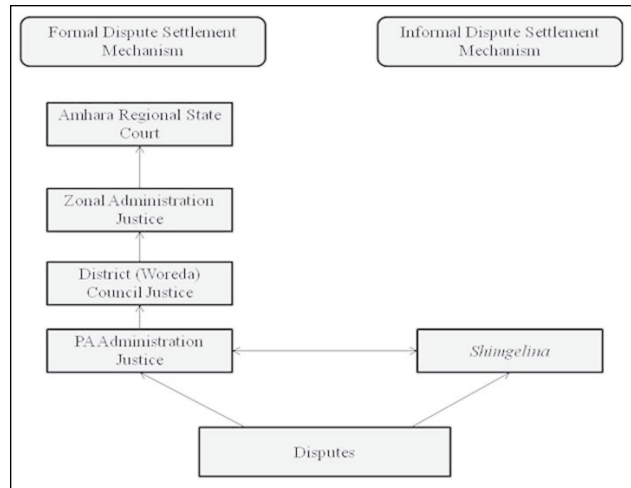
Formal Dispute Settlement Mechanism

Informal Dispute Settlement Mechanism

Amhara Regional State Court

Zonal Administration Justice

District (Woreda) Council Justice

PA Administration Justice

Shingelina

Disputes